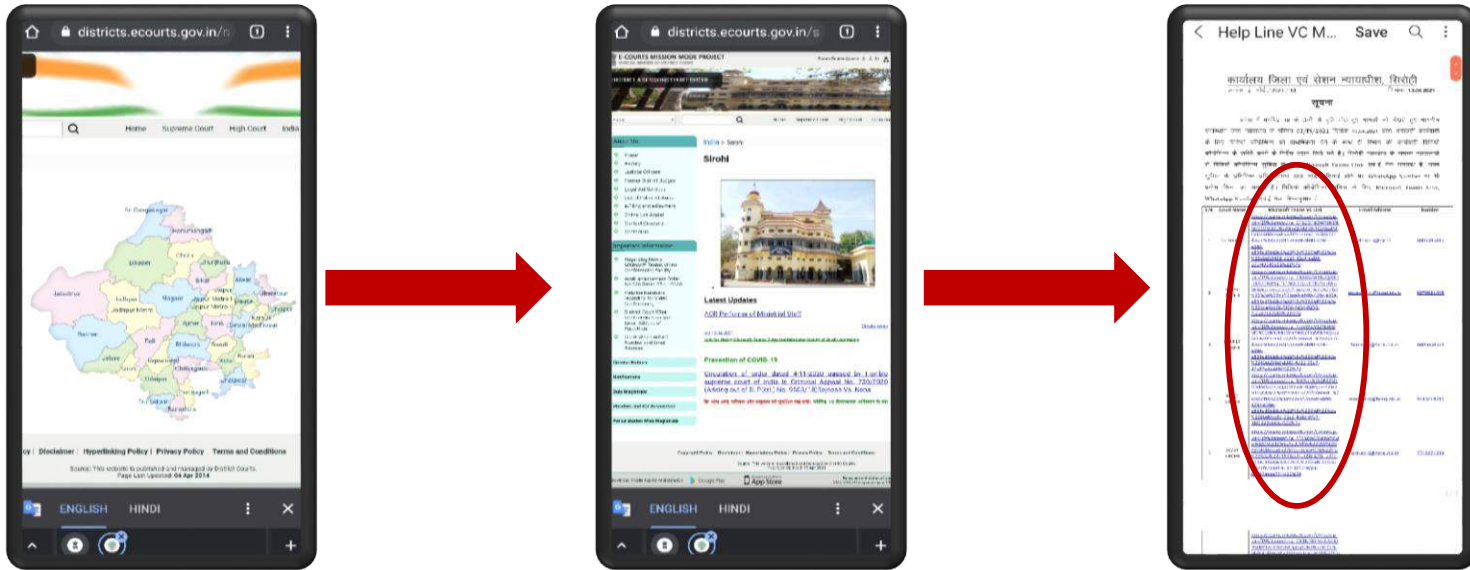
districts.ecourts.gov.in/

Home Supreme Court High Court India

Sri Ganganagar
Hanumangarh
Bikaner
Churu
Jhunjhunu
Sikar
Jaisalmer
Jodhpur
Nagaur
Jaipur
Alwar
Barmer
Pali
Ajmer
Tonk
Udaipur
Bhilwara
Kota
Chittorgarh

cy | Disclaimer | Hyperlinking Policy | Privacy Policy | Terms and Conditions

Source: This website is published and managed by District Courts.
Page Last Updated: 04 Apr 2014

ENGLISH HINDI

districts.ecourts.gov.in/s

E-COURTS MISSION MODE PROJECT

India > Sirohi

Sirohi

Latest Updates

ADR Performance of Ministerial Staff

Prevention of COVID-19

Circulation of order dated 4-11-2020 passed by Lordship supreme court of India in Criminal Appeal No. 720/2020 (Arising out of S. P. (Crl.) No. 9503/18) Satyam Vs. Neha

Google Play App Store

ENGLISH HINDI

Help Line VC M... Save

कार्यालय जिला एवं सेशन न्यायाधीश, सिरोही

सूचना

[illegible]